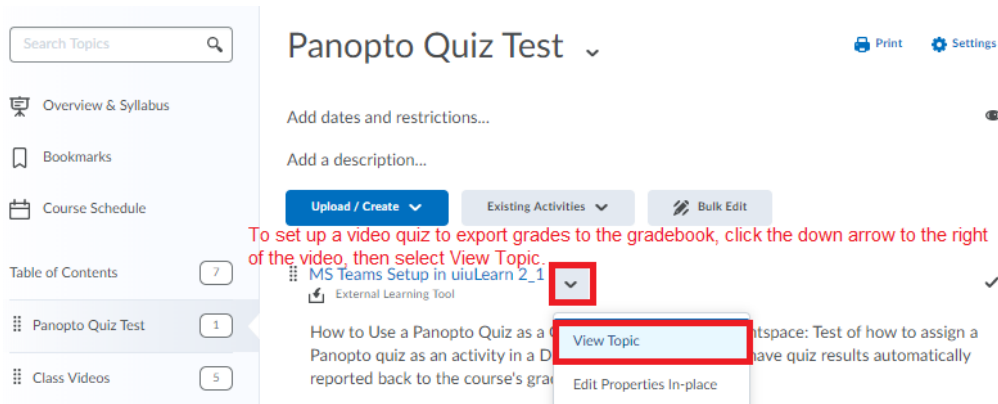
Search Topics

Overview & Syllabus

Bookmarks

Course Schedule

Table of Contents 7

Panopto Quiz Test 1

Class Videos 5

Panopto Quiz Test

Print Settings

Add dates and restrictions...

Add a description...

Upload / Create

Existing Activities

Bulk Edit

To set up a video quiz to export grades to the gradebook, click the down arrow to the right of the video, then select View Topic.

MS Teams Setup in uiuLearn 2_1

External Learning Tool

How to Use a Panopto Quiz as a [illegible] ntspace: Test of how to assign a Panopto quiz as an activity in a D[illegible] have quiz results automatically reported back to the course's gra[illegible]

View Topic

Edit Properties In-place